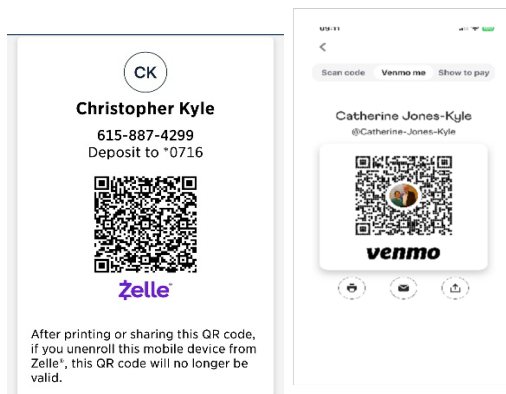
CK

Christopher Kyle

615-887-4299
Deposit to *0716

Zelle

After printing or sharing this QR code, if you unenroll this mobile device from Zelle®, this QR code will no longer be valid.

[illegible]

<

Scan code | Venmo me | Show to pay

Catherine Jones-Kyle
@Catherine-Jones-Kyle

venmo